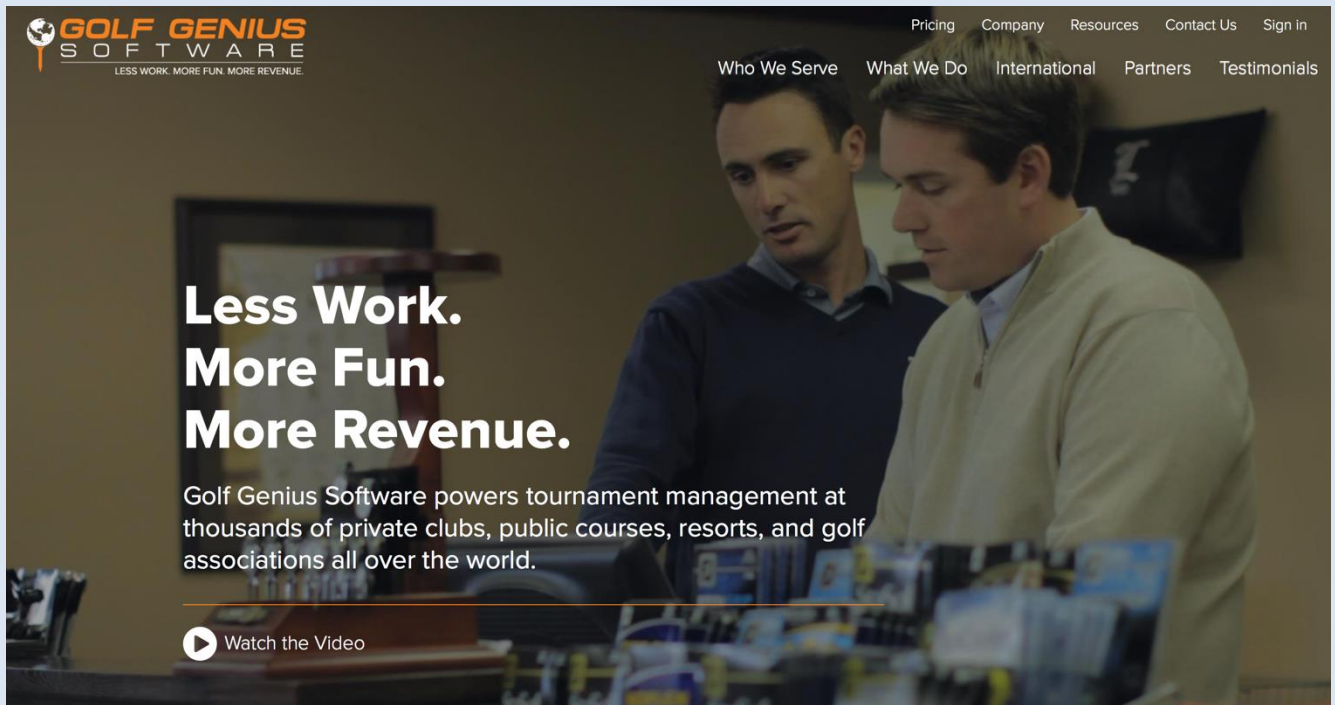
GOLF GENIUS
SOFTWARE
LESS WORK. MORE FUN. MORE REVENUE.

Pricing Company Resources Contact Us Sign in

Who We Serve What We Do International Partners Testimonials

Less Work.
More Fun.
More Revenue.

Golf Genius Software powers tournament management at thousands of private clubs, public courses, resorts, and golf associations all over the world.

Watch the Video